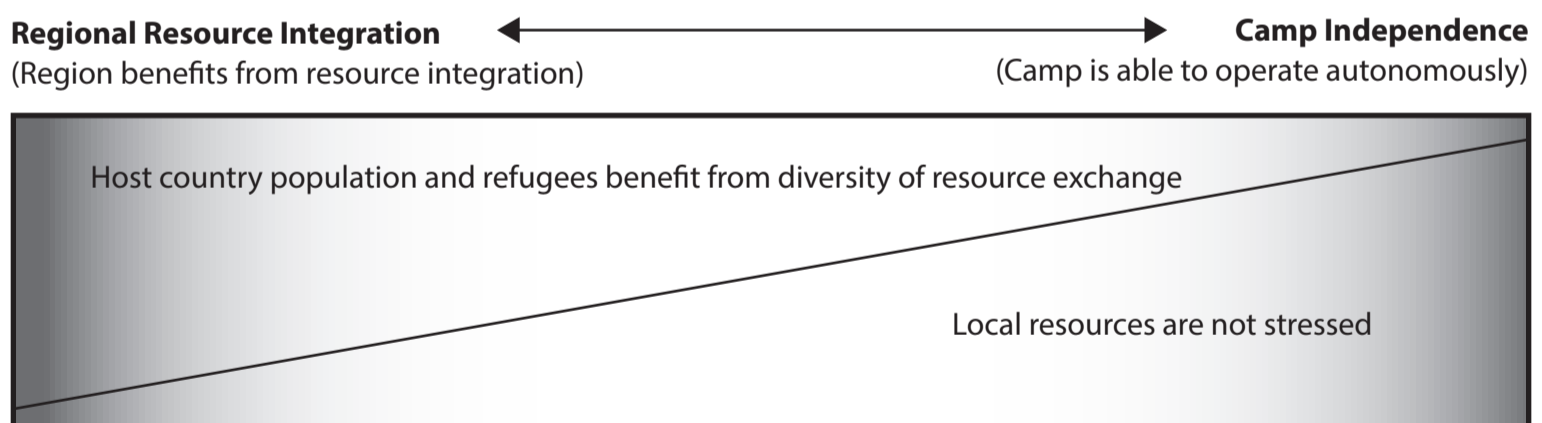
**Regional Resource Integration**
(Region benefits from resource integration)

**Camp Independence**
(Camp is able to operate autonomously)

Host country population and refugees benefit from diversity of resource exchange

Local resources are not stressed